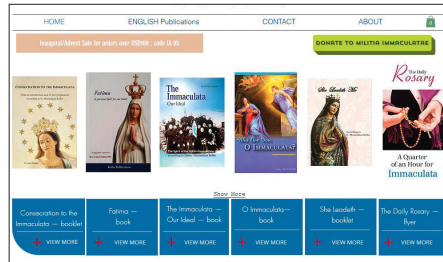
HOME ENGLISH Publications CONTACT ABOUT

Inaugural/Advent Sale for orders over US$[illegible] : code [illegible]

DONATE TO MILITIA IMMACULATAE

Consecration to the Immaculata

Fatima
A spiritual Shield for our times

The Immaculata
Our Ideal

We Run After You O Immaculata!

She Leadeth Me

The Daily Rosary
A Quarter of an Hour for Immaculata

Show More

Consecration to the Immaculata — booklet
VIEW MORE

Fatima — book
VIEW MORE

The Immaculata — Our Ideal — book
VIEW MORE

O Immaculata — book
VIEW MORE

She Leadeth — booklet
VIEW MORE

The Daily Rosary — flyer
VIEW MORE